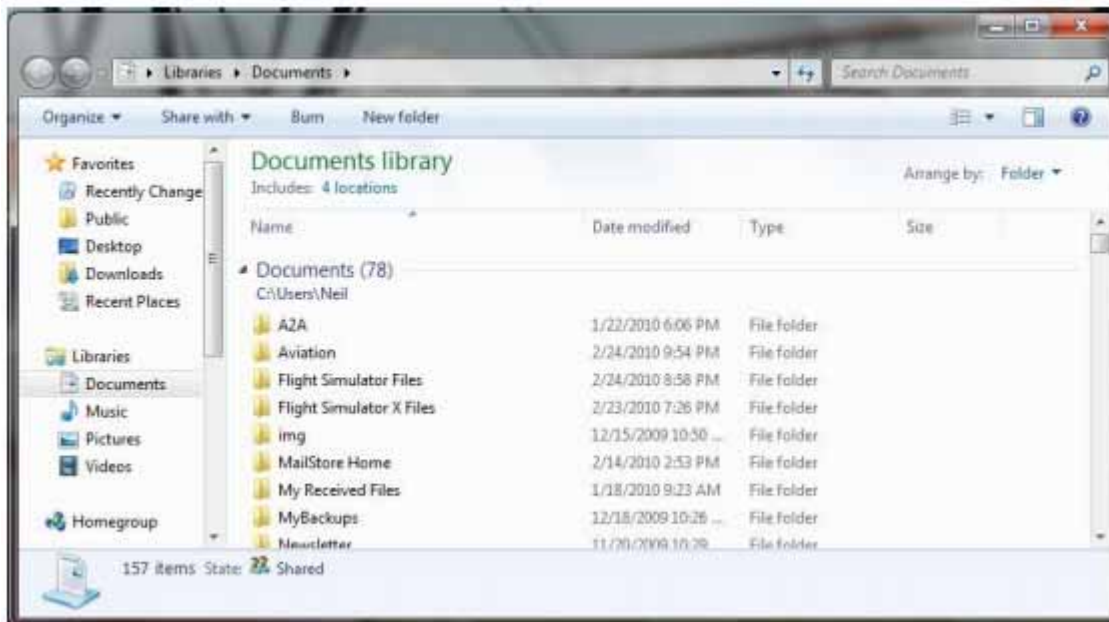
Libraries ▸ Documents ▸

Search Documents

Organize ▾ Share with ▾ Burn New folder

Favorites
Recently Change
Public
Desktop
Downloads
Recent Places

Libraries
Documents
Music
Pictures
Videos

Homegroup

Documents library
Includes: 4 locations

Arrange by: Folder ▾

| Name | Date modified | Type | Size |
|---|---|---|---|
| Documents (78) | | | |
| C:\Users\Neil | | | |
| A2A | 1/22/2010 6:06 PM | File folder | |
| Aviation | 2/24/2010 9:54 PM | File folder | |
| Flight Simulator Files | 2/24/2010 8:58 PM | File folder | |
| Flight Simulator X Files | 2/23/2010 7:26 PM | File folder | |
| img | 12/15/2009 10:50 ... | File folder | |
| MailStore Home | 2/14/2010 2:53 PM | File folder | |
| My Received Files | 1/18/2010 9:23 AM | File folder | |
| MyBackups | 12/18/2009 10:26 ... | File folder | |
| Newsletter | 11/20/2009 10:29 | File folder | |

157 items State: Shared